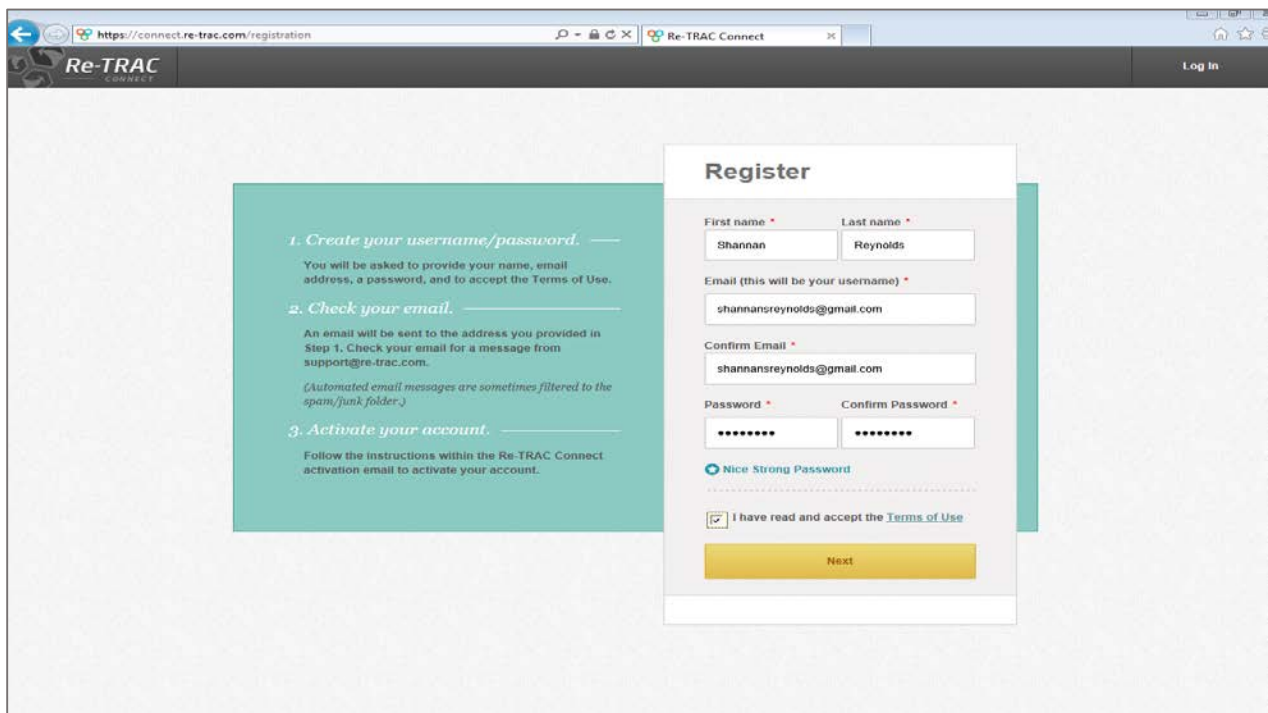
https://connect.re-trac.com/registration

Re-TRAC Connect

Re-TRAC CONNECT

Log In

1. Create your username/password.

You will be asked to provide your name, email address, a password, and to accept the Terms of Use.

2. Check your email.

An email will be sent to the address you provided in Step 1. Check your email for a message from support@re-trac.com.

(Automated email messages are sometimes filtered to the spam/junk folder.)

3. Activate your account.

Follow the instructions within the Re-TRAC Connect activation email to activate your account.

Register

First name *

Shannan

Last name *

Reynolds

Email (this will be your username) *

shannansreynolds@gmail.com

Confirm Email *

shannansreynolds@gmail.com

Password *

••••••••

Confirm Password *

••••••••

Nice Strong Password

I have read and accept the Terms of Use

Next